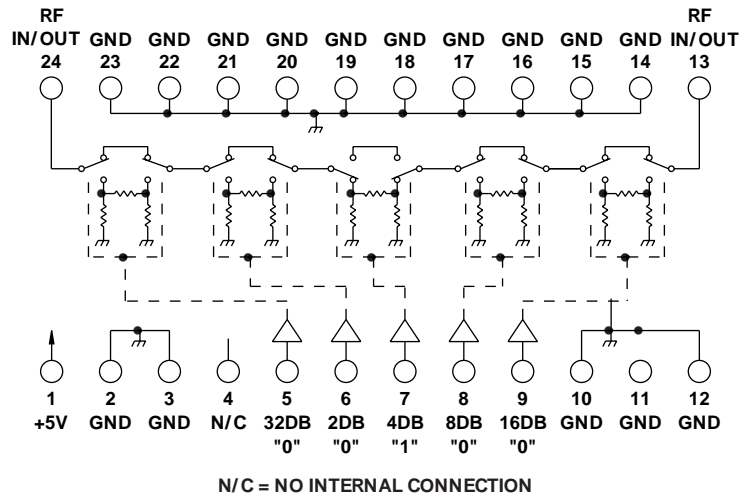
RF IN/OUT 24

GND 23

GND 22

GND 21

GND 20

GND 19

GND 18

GND 17

GND 16

GND 15

GND 14

RF IN/OUT 13

1 +5V

2 GND

3 GND

4 N/C

5 32DB "0"

6 2DB "0"

7 4DB "1"

8 8DB "0"

9 16DB "0"

10 GND

11 GND

12 GND

N/C = NO INTERNAL CONNECTION